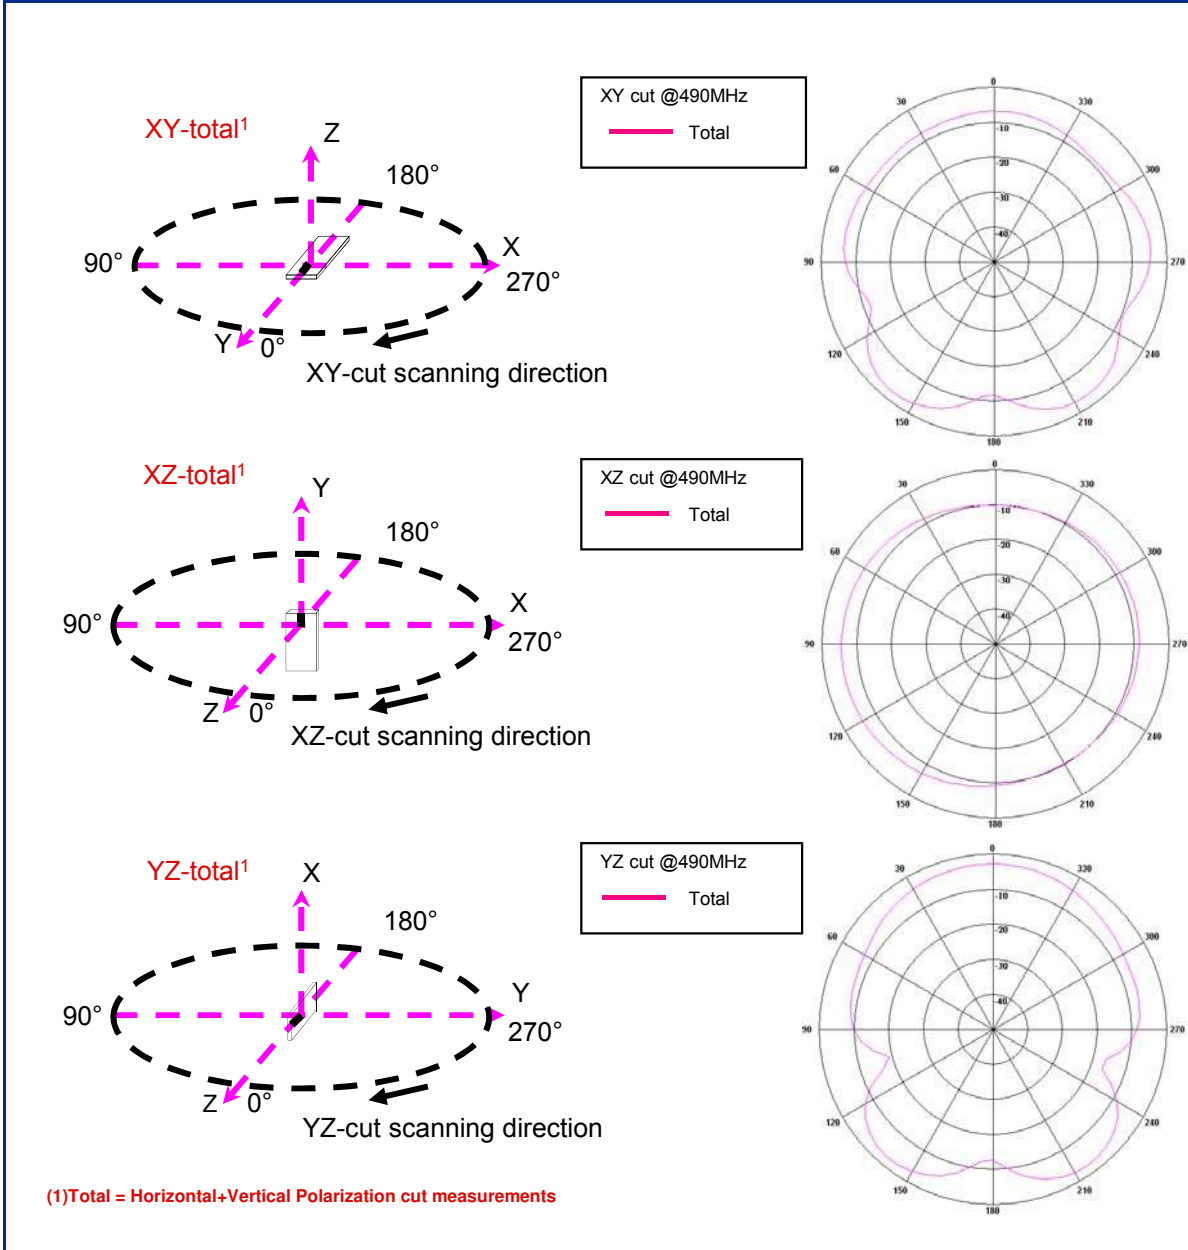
XY-total$^1$

Z

180°

90°

X

270°

Y

0°

XY-cut scanning direction

XY cut @490MHz

Total

0
30
330
-10
-20
-30
-40
60
300
90
270
120
240
150
210
180

XZ-total$^1$

Y

180°

90°

X

270°

Z

0°

XZ-cut scanning direction

XZ cut @490MHz

Total

0
30
330
-10
-20
-30
-40
60
300
90
270
120
240
150
210
180

YZ-total$^1$

X

180°

90°

Y

270°

Z

0°

YZ-cut scanning direction

YZ cut @490MHz

Total

0
30
330
-10
-20
-30
-40
60
300
90
270
120
240
150
210
180

(1)Total = Horizontal+Vertical Polarization cut measurements